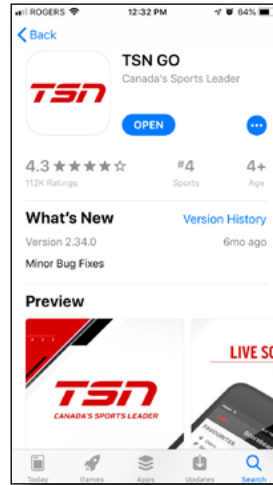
ROGERS 12:32 PM 64%

Back

TSN

TSN GO

Canada's Sports Leader

OPEN

4.3 ★★★★☆

112K Ratings

#4

Sports

4+

Age

What's New

Version History

Version 2.34.0

6mo ago

Minor Bug Fixes

Preview

TSN

CANADA'S SPORTS LEADER

LIVE SC

Today

Games

Apps

Updates

Search